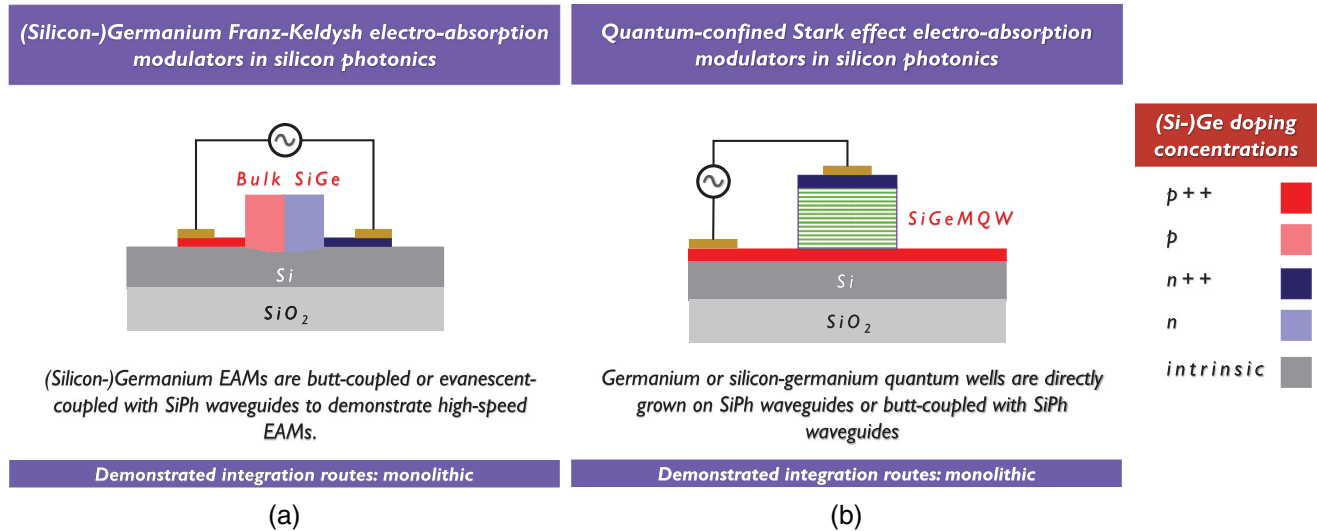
(Silicon-)Germanium Franz-Keldysh electro-absorption modulators in silicon photonics

Bulk SiGe

Si

$SiO_2$

(Silicon-)Germanium EAMs are butt-coupled or evanescent-coupled with SiPh waveguides to demonstrate high-speed EAMs.

Demonstrated integration routes: monolithic

(a)

Quantum-confined Stark effect electro-absorption modulators in silicon photonics

SiGeMQW

Si

$SiO_2$

Germanium or silicon-germanium quantum wells are directly grown on SiPh waveguides or butt-coupled with SiPh waveguides

Demonstrated integration routes: monolithic

(b)

(Si-)Ge doping concentrations

p++

p

n++

n

intrinsic